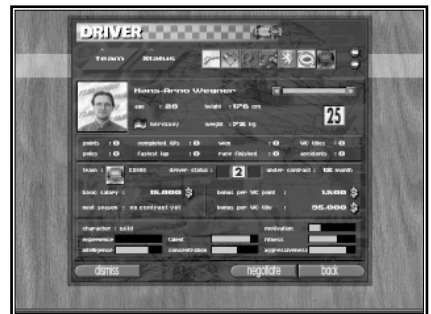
DRIVER

Team Status

Hans-Arno Wegner

age : 26 height : 176 cm

Germany weight : 73 kg

25

points : 0 completed GPs : 0 wins : 0 WC titles : 0

poles : 0 fastest lap : 0 races finished : 0 accidents : 0

team : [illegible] driver status : 2 under contract : 12 month

basic salary : 15.000 $ bonus per WC point : 1.300 $

next season : no contract yet bonus per WC title : 55.000 $

character : solid motivation

experience talent fitness

intelligence concentration aggressiveness

dismiss negotiate back